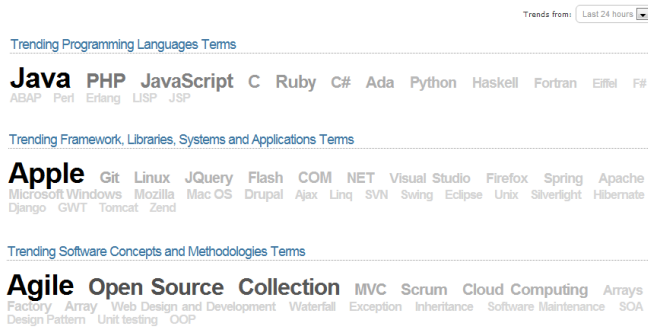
Trends from: Last 24 hours

Trending Programming Languages Terms

Java PHP JavaScript C Ruby C# Ada Python Haskell Fortran Eiffel F# ABAP Perl Erlang LISP JSP

Trending Framework, Libraries, Systems and Applications Terms

Apple Git Linux JQuery Flash COM NET Visual Studio Firefox Spring Apache Microsoft Windows Mozilla Mac OS Drupal Ajax Linq SVN Swing Eclipse Unix Silverlight Hibernate Django GWT Tomcat Zend

Trending Software Concepts and Methodologies Terms

Agile Open Source Collection MVC Scrum Cloud Computing Arrays Factory Array Web Design and Development Waterfall Exception Inheritance Software Maintenance SOA Design Pattern Unit testing OOP